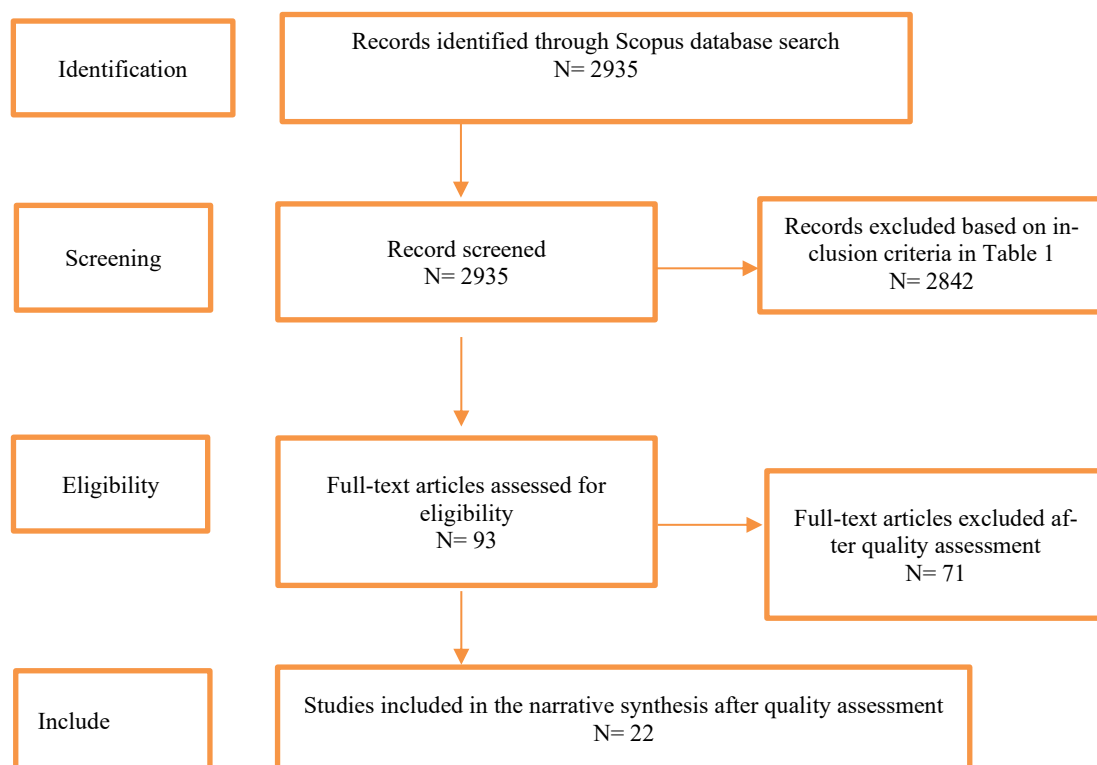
Identification

Records identified through Scopus database search
N= 2935

Screening

Record screened
N= 2935

Records excluded based on inclusion criteria in Table 1
N= 2842

Eligibility

Full-text articles assessed for eligibility
N= 93

Full-text articles excluded after quality assessment
N= 71

Include

Studies included in the narrative synthesis after quality assessment
N= 22